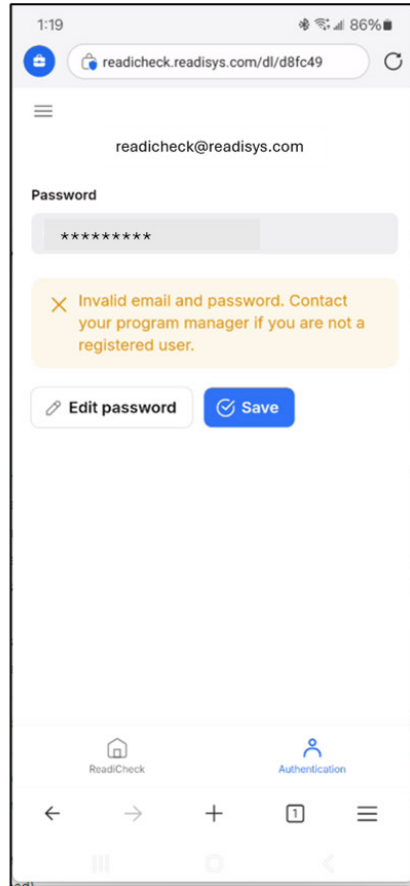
1:19

86%

readicheck.readisys.com/dl/d8fc49

readicheck@readisys.com

Password

*********

Invalid email and password. Contact your program manager if you are not a registered user.

Edit password

Save

ReadiCheck

Authentication

1